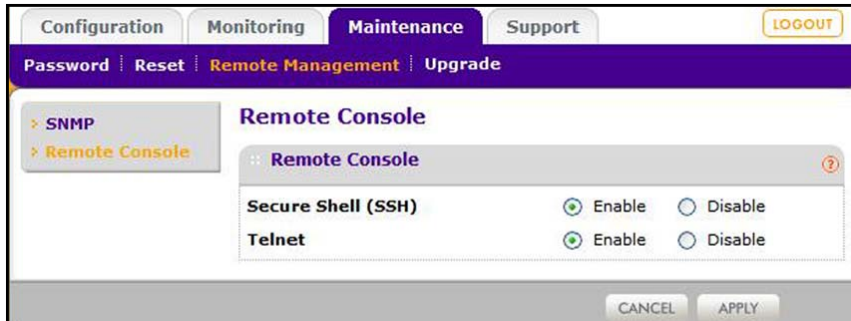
Configuration Monitoring Maintenance Support LOGOUT

Password | Reset | Remote Management | Upgrade

> SNMP
> Remote Console

Remote Console

Remote Console ?

| | | |
|---|---|---|
| Secure Shell (SSH) | Enable | Disable |
| Telnet | Enable | Disable |

CANCEL APPLY